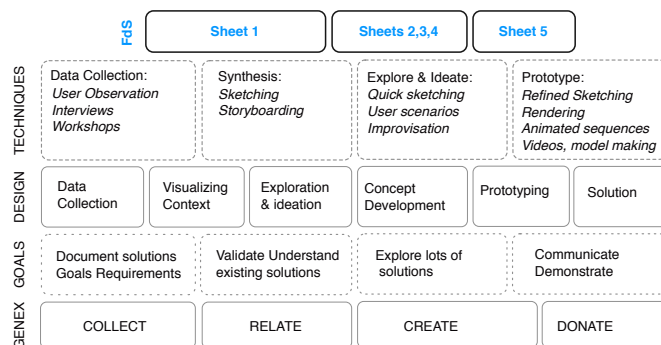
FdS

Sheet 1

Sheets 2,3,4

Sheet 5

TECHNIQUES

Data Collection:
*User Observation*
*Interviews*
*Workshops*

Synthesis:
*Sketching*
*Storyboarding*

Explore & Ideate:
*Quick sketching*
*User scenarios*
*Improvisation*

Prototype:
*Refined Sketching*
*Rendering*
*Animated sequences*
*Videos, model making*

DESIGN

Data Collection

Visualizing Context

Exploration & ideation

Concept Development

Prototyping

Solution

GOALS

Document solutions Goals Requirements

Validate Understand existing solutions

Explore lots of solutions

Communicate Demonstrate

GENEX

COLLECT

RELATE

CREATE

DONATE